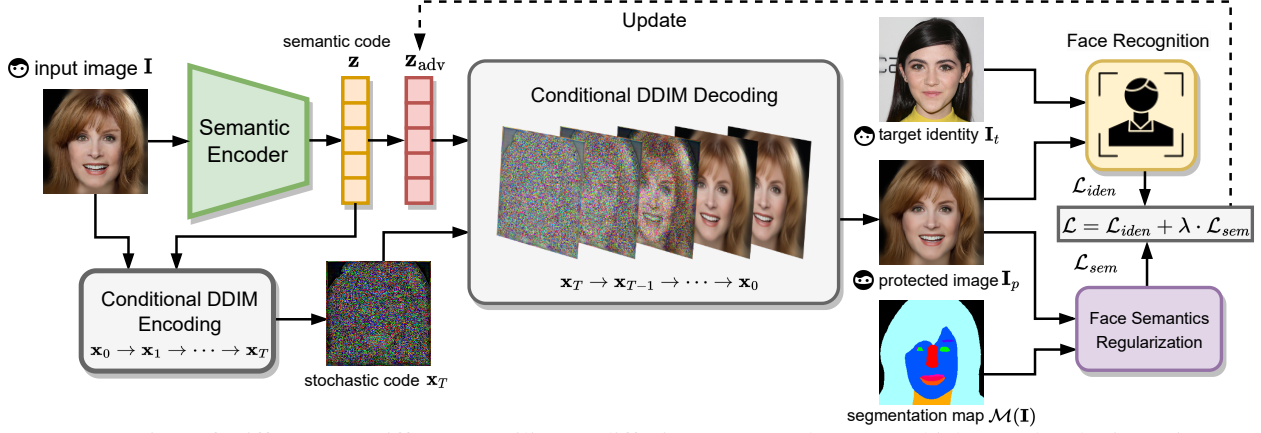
Update

input image $\mathbf{I}$

Semantic Encoder

semantic code $\mathbf{z}$

$\mathbf{z}_{\text{adv}}$

Conditional DDIM Decoding

$\mathbf{x}_T \rightarrow \mathbf{x}_{T-1} \rightarrow \cdots \rightarrow \mathbf{x}_0$

target identity $\mathbf{I}_t$

Face Recognition

$\mathcal{L}_{iden}$

$\mathcal{L} = \mathcal{L}_{iden} + \lambda \cdot \mathcal{L}_{sem}$

$\mathcal{L}_{sem}$

protected image $\mathbf{I}_p$

Face Semantics Regularization

Conditional DDIM Encoding

$\mathbf{x}_0 \rightarrow \mathbf{x}_1 \rightarrow \cdots \rightarrow \mathbf{x}_T$

stochastic code $\mathbf{x}_T$

segmentation map $\mathcal{M}(\mathbf{I})$